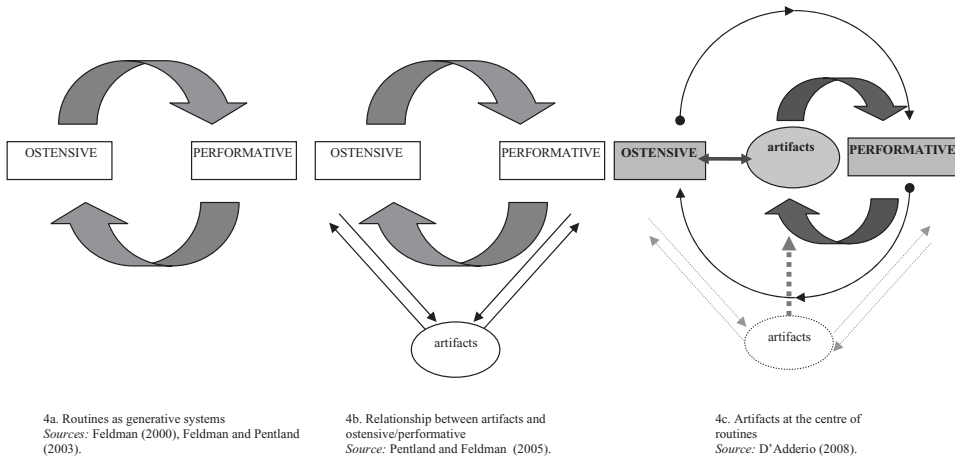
OSTENSIVE

PERFORMATIVE

4a. Routines as generative systems
*Sources:* Feldman (2000), Feldman and Pentland (2003).

OSTENSIVE

PERFORMATIVE

artifacts

4b. Relationship between artifacts and ostensive/performative
*Source:* Pentland and Feldman (2005).

**OSTENSIVE**

artifacts

**PERFORMATIVE**

artifacts

4c. Artifacts at the centre of routines
*Source:* D'Adderio (2008).